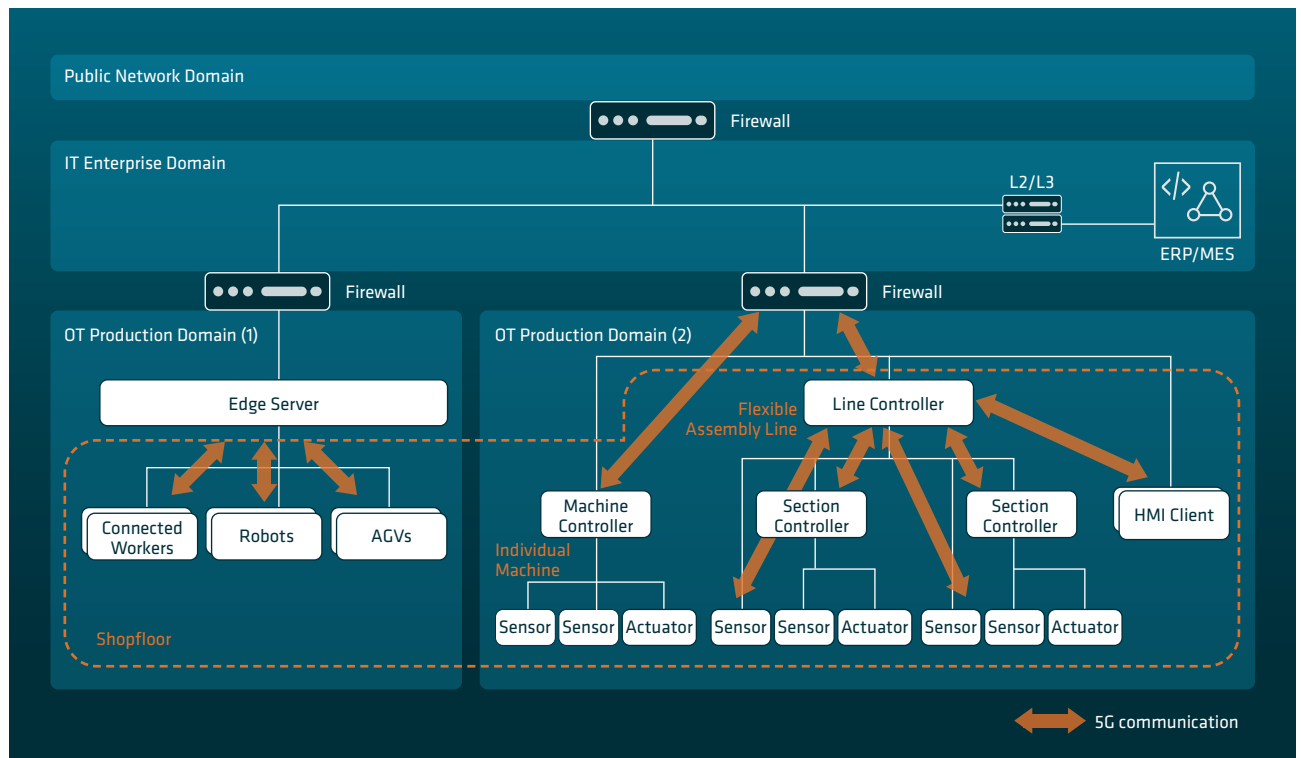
Public Network Domain

Firewall

IT Enterprise Domain

L2/L3

</>

ERP/MES

Firewall

Firewall

OT Production Domain (1)

Edge Server

Connected Workers

Robots

AGVs

Shopfloor

OT Production Domain (2)

Flexible Assembly Line

Line Controller

Machine Controller

Individual Machine

Section Controller

Section Controller

HMI Client

Sensor

Sensor

Actuator

Sensor

Sensor

Actuator

Sensor

Sensor

Actuator

5G communication